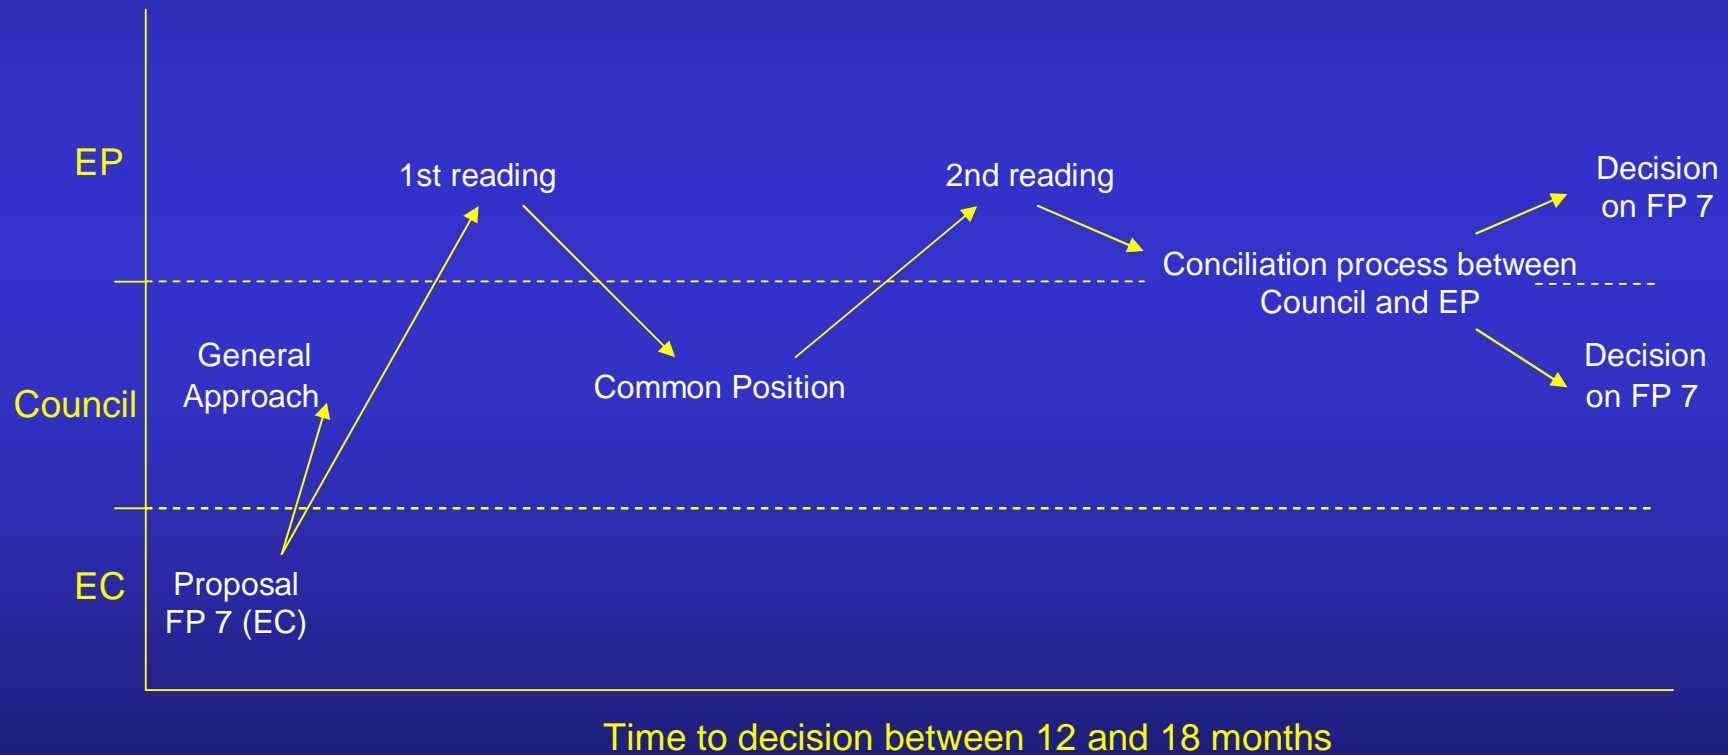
EP

1st reading

2nd reading

Decision on FP 7

Conciliation process between Council and EP

General Approach

Council

Common Position

Decision on FP 7

EC

Proposal FP 7 (EC)

Time to decision between 12 and 18 months